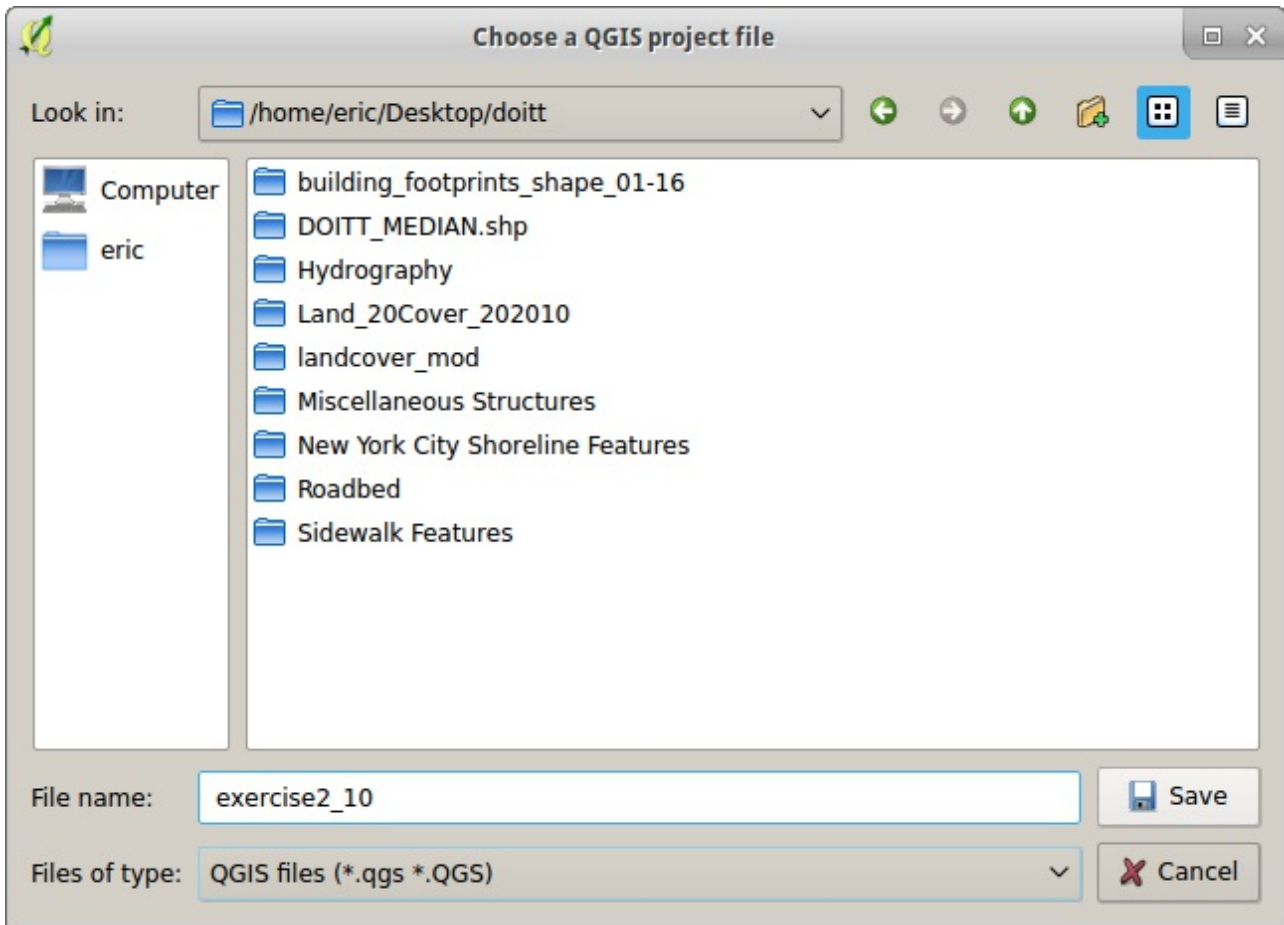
Choose a QGIS project file

Look in: /home/eric/Desktop/doitt

Computer
eric

building_footprints_shape_01-16
DOITT_MEDIAN.shp
Hydrography
Land_20Cover_202010
landcover_mod
Miscellaneous Structures
New York City Shoreline Features
Roadbed
Sidewalk Features

File name: exercise2_10
Save

Files of type: QGIS files (*.qgs *.QGS)
Cancel